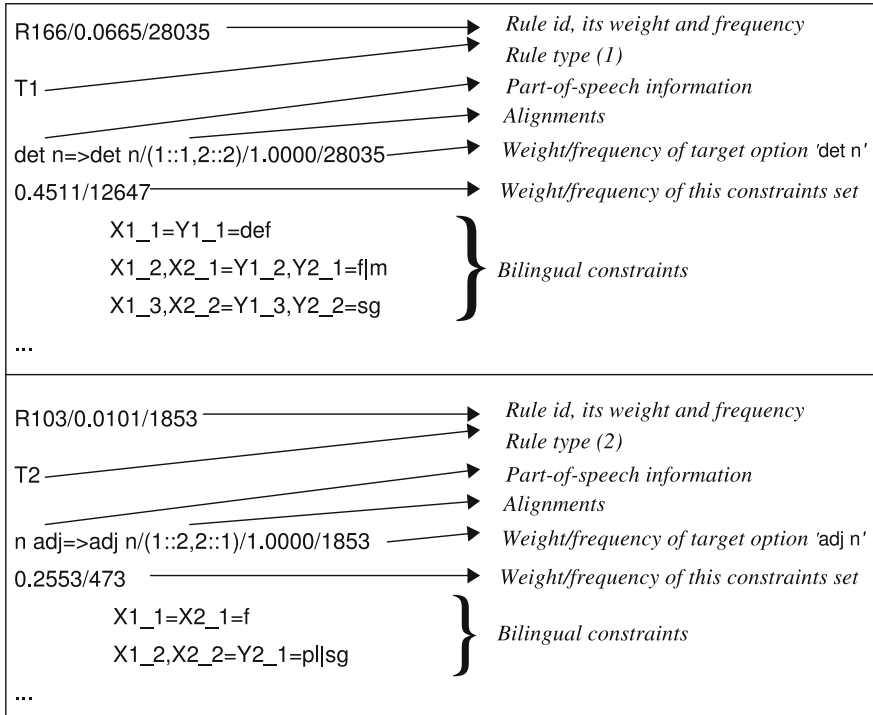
R166/0.0665/28035

Rule id, its weight and frequency

Rule type (1)

T1

Part-of-speech information

Alignments

det n=>det n/(1::1,2::2)/1.0000/28035

Weight/frequency of target option 'det n'

0.4511/12647

Weight/frequency of this constraints set

X1_1=Y1_1=def

X1_2,X2_1=Y1_2,Y2_1=f|m

X1_3,X2_2=Y1_3,Y2_2=sg

Bilingual constraints

...

R103/0.0101/1853

Rule id, its weight and frequency

Rule type (2)

T2

Part-of-speech information

Alignments

n adj=>adj n/(1::2,2::1)/1.0000/1853

Weight/frequency of target option 'adj n'

0.2553/473

Weight/frequency of this constraints set

X1_1=X2_1=f

X1_2,X2_2=Y2_1=pl|sg

Bilingual constraints

...